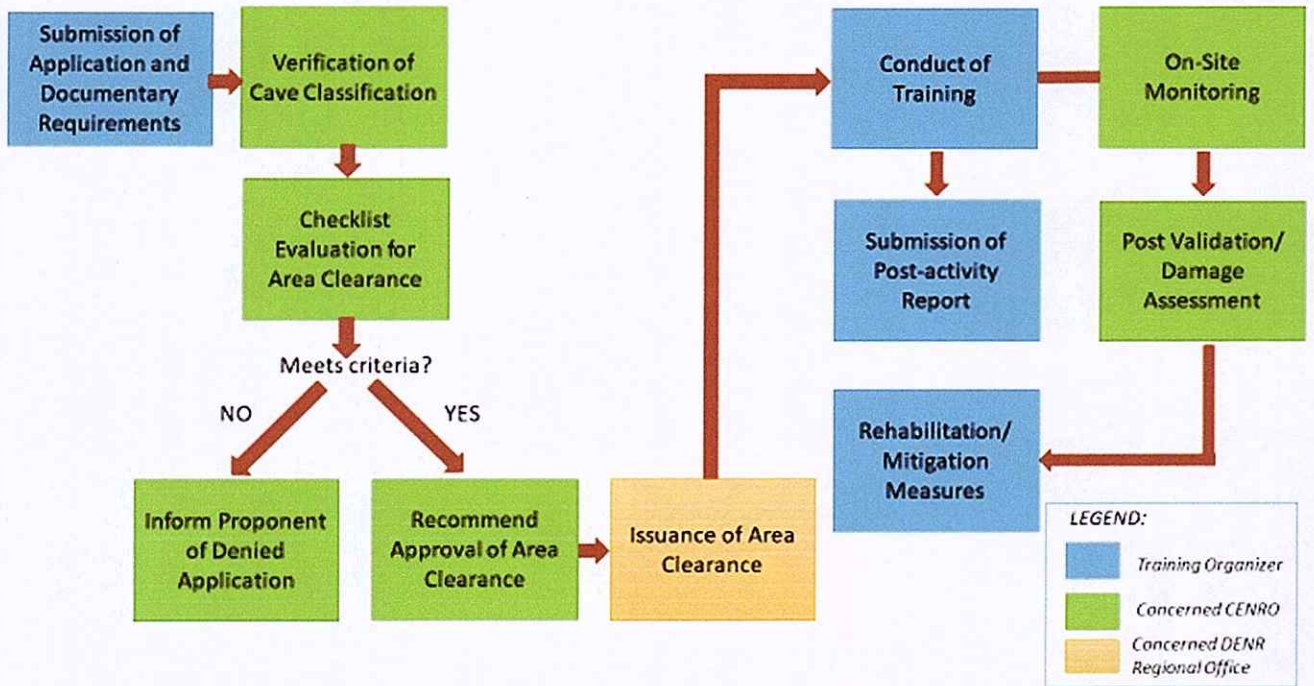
Submission of Application and Documentary Requirements

Verification of Cave Classification

Checklist Evaluation for Area Clearance

Meets criteria?

NO

YES

Inform Proponent of Denied Application

Recommend Approval of Area Clearance

Issuance of Area Clearance

Conduct of Training

On-Site Monitoring

Submission of Post-activity Report

Post Validation/ Damage Assessment

Rehabilitation/ Mitigation Measures

LEGEND:

Training Organizer

Concerned CENRO

Concerned DENR Regional Office